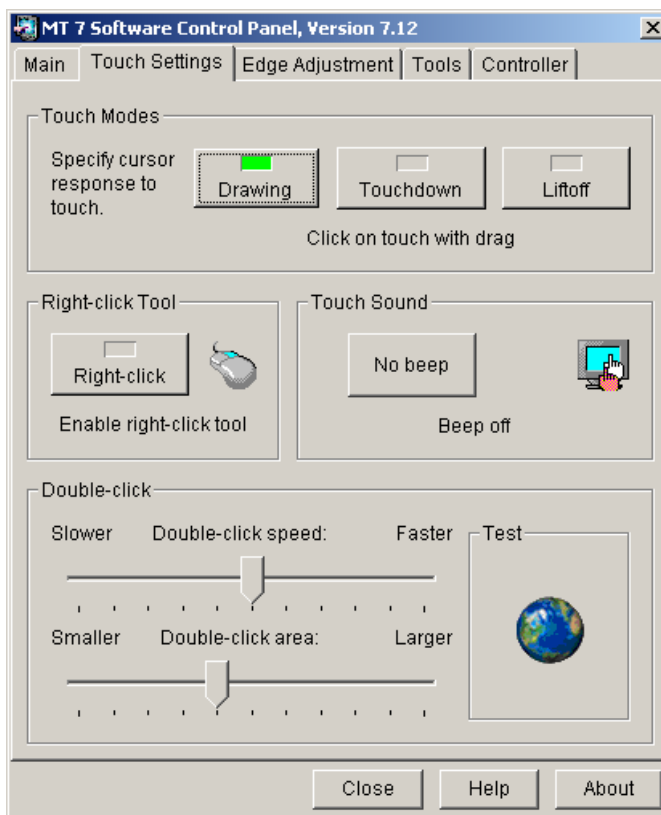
MT 7 Software Control Panel, Version 7.12

Main | Touch Settings | Edge Adjustment | Tools | Controller

Touch Modes

Specify cursor response to touch.

Drawing

Touchdown

Liftoff

Click on touch with drag

Right-click Tool

Right-click

Enable right-click tool

Touch Sound

No beep

Beep off

Double-click

Slower

Double-click speed:

Faster

Smaller

Double-click area:

Larger

Test

Close

Help

About